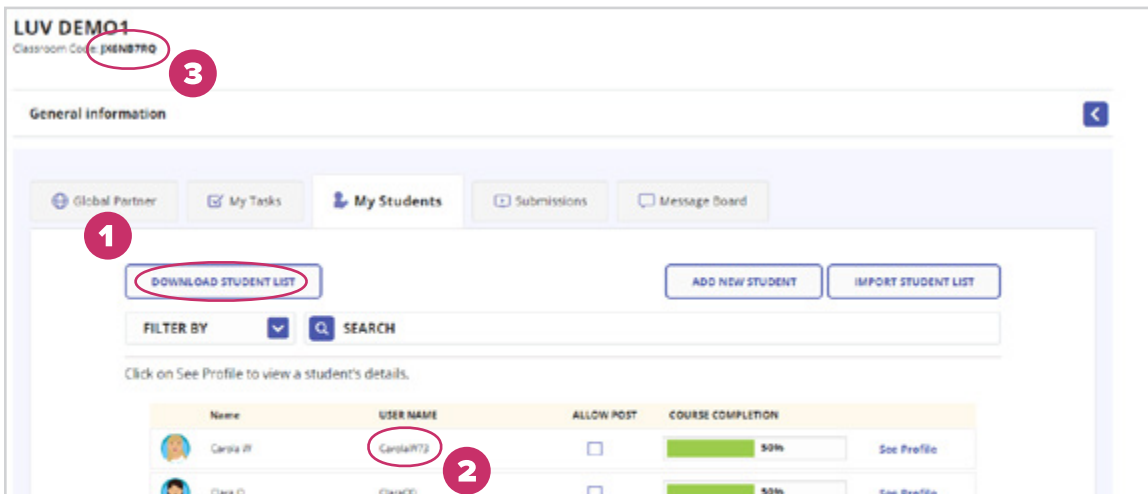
LUV DEMO1
Classroom Code: JX6NB7RQ

3

General information

Global Partner | My Tasks | My Students | Submissions | Message Board

1

DOWNLOAD STUDENT LIST

ADD NEW STUDENT | IMPORT STUDENT LIST

FILTER BY | SEARCH

Click on See Profile to view a student's details.

| | Name | USER NAME | ALLOW POST | COURSE COMPLETION | |
|---|---|---|---|---|---|
| | Carola W | CarolaW73 | | 50% | See Profile |
| | Clara O | ClaraO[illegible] | | 50% | See Profile |

2